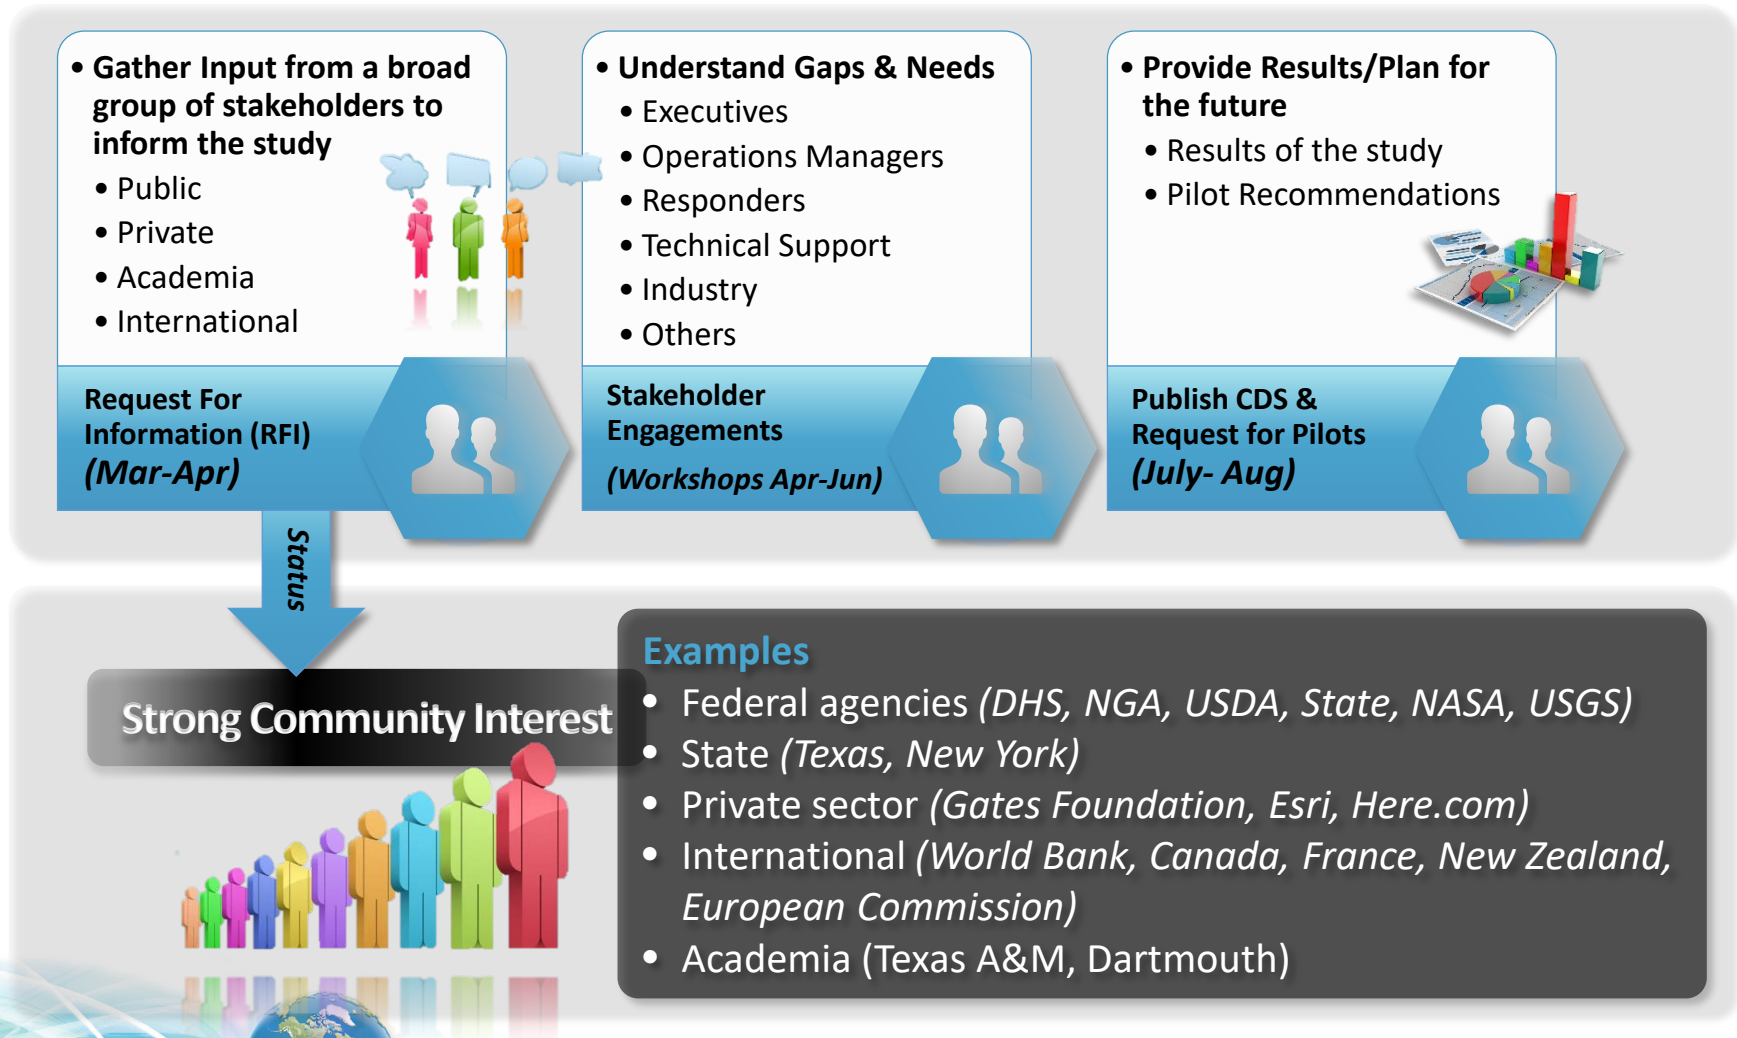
• Gather Input from a broad group of stakeholders to inform the study
• Public
• Private
• Academia
• International

Request For Information (RFI)
*(Mar-Apr)*

• Understand Gaps & Needs
• Executives
• Operations Managers
• Responders
• Technical Support
• Industry
• Others

Stakeholder Engagements
*(Workshops Apr-Jun)*

• Provide Results/Plan for the future
• Results of the study
• Pilot Recommendations

Publish CDS & Request for Pilots
*(July- Aug)*

Status

Strong Community Interest

Examples
• Federal agencies *(DHS, NGA, USDA, State, NASA, USGS)*
• State *(Texas, New York)*
• Private sector *(Gates Foundation, Esri, Here.com)*
• International *(World Bank, Canada, France, New Zealand, European Commission)*
• Academia (Texas A&M, Dartmouth)